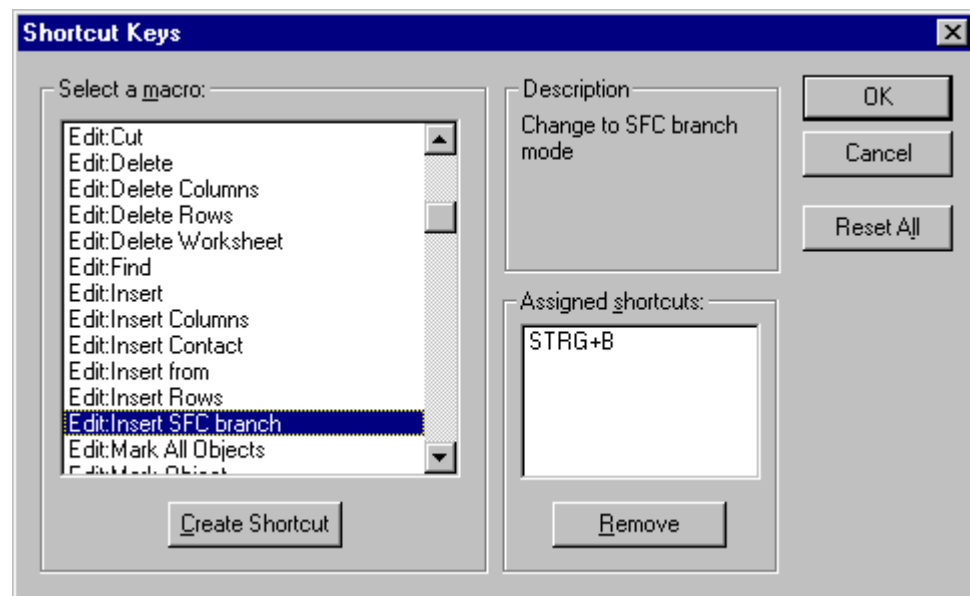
Shortcut Keys

Select a macro:

Edit:Cut
Edit:Delete
Edit:Delete Columns
Edit:Delete Rows
Edit:Delete Worksheet
Edit:Find
Edit:Insert
Edit:Insert Columns
Edit:Insert Contact
Edit:Insert from
Edit:Insert Rows
Edit:Insert SFC branch
Edit:Mark All Objects
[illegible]

Create Shortcut

Description

Change to SFC branch mode

Assigned shortcuts:

STRG+B

Remove

OK

Cancel

Reset All